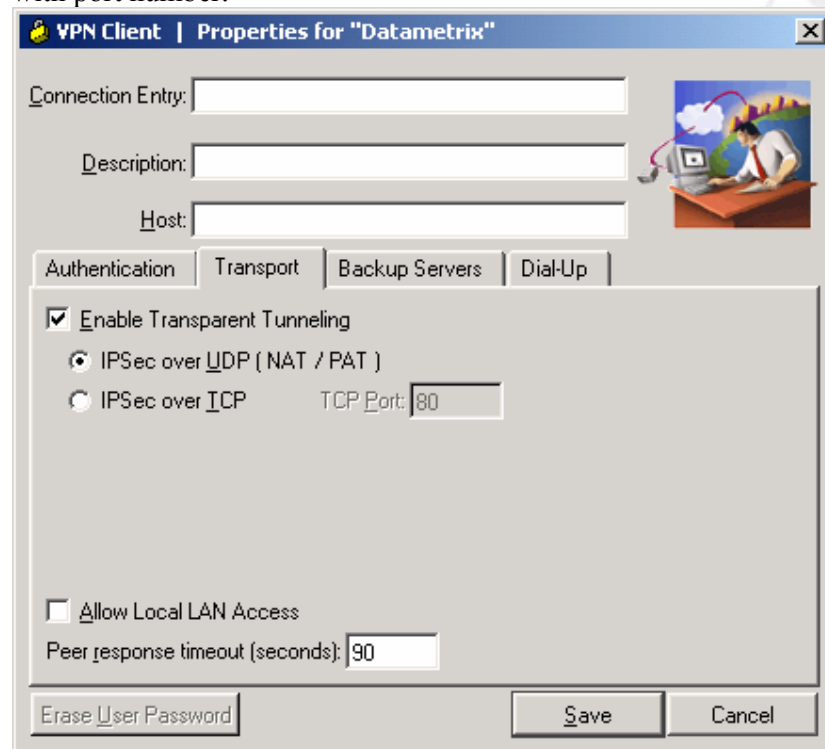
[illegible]

VPN Client | Properties for "Datametrix"

Connection Entry:

Description:

Host:

Authentication | Transport | Backup Servers | Dial-Up

☑ Enable Transparent Tunneling

◉ IPSec over UDP ( NAT / PAT )

○ IPSec over TCP  TCP Port: 80

☐ Allow Local LAN Access

Peer response timeout (seconds): 90

Erase User Password | Save | Cancel